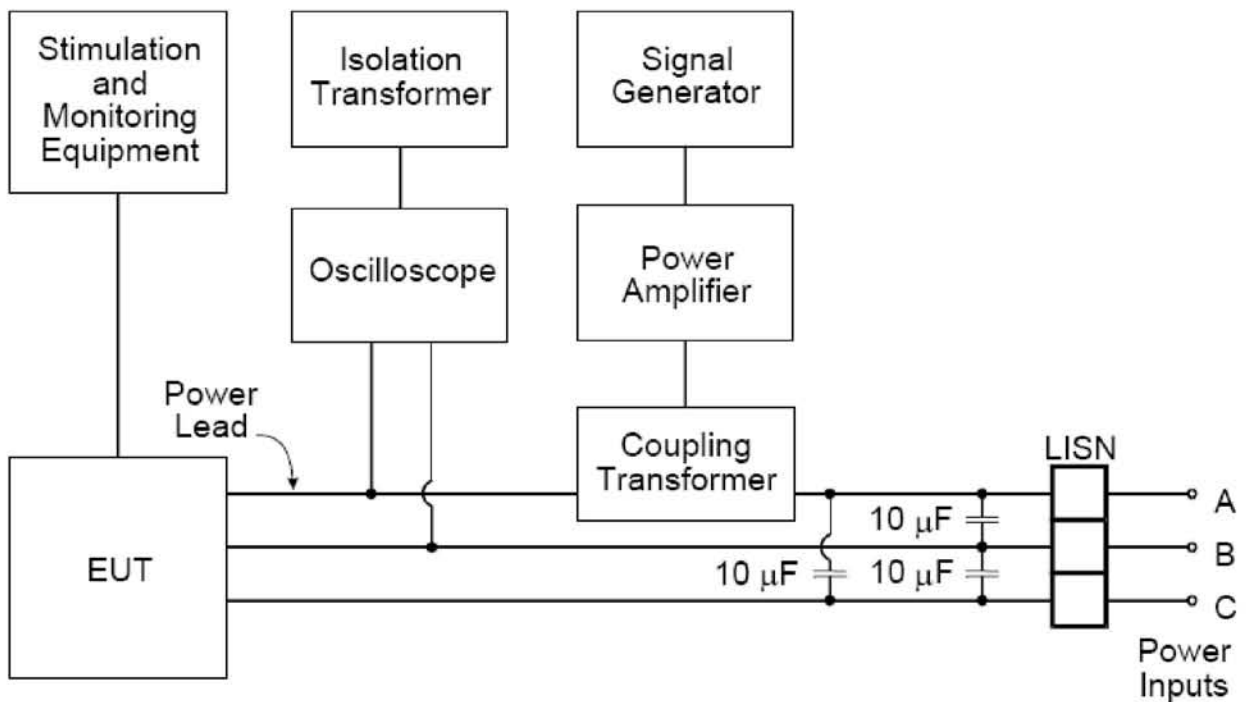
Stimulation and Monitoring Equipment

Isolation Transformer

Signal Generator

Oscilloscope

Power Amplifier

Power Lead

Coupling Transformer

LISN

EUT

10 $\mu$F

10 $\mu$F

10 $\mu$F

A

B

C

Power Inputs